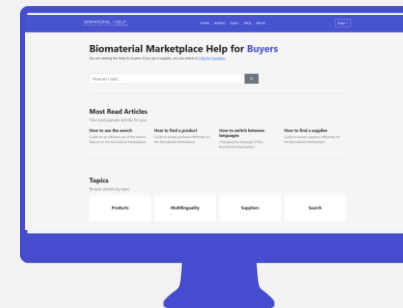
BIOMATERIAL | HELP

Home Articles Topics FAQs About

Buyer

Biomaterial Marketplace Help for Buyers

You are viewing the help for buyers. If you are a supplier, you can switch to Help for Suppliers

How do I add...

Most Read Articles

The most popular articles for you

How to use the search

Guide for an efficient use of the search feature on the Biomaterial Marketplace

How to find a product

Guide to locate products efficiently on the Biomaterial Marketplace

How to switch between languages

Changing the language of the Biomaterial Marketplace

How to find a supplier

Guide to locate suppliers efficiently on the Biomaterial Marketplace

Topics

Browse articles by topic

Products

Multilinguality

Suppliers

Search